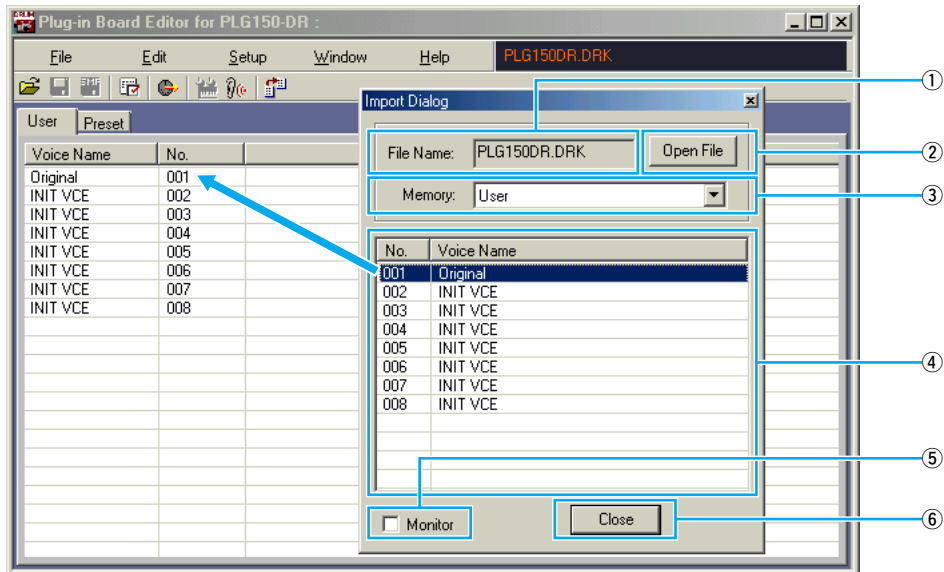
Plug-in Board Editor for PLG150-DR :

File Edit Setup Window Help PLG150DR.DRK

User Preset

| Voice Name | No. |
|---|---|
| Original | 001 |
| INIT VCE | 002 |
| INIT VCE | 003 |
| INIT VCE | 004 |
| INIT VCE | 005 |
| INIT VCE | 006 |
| INIT VCE | 007 |
| INIT VCE | 008 |

Import Dialog

File Name: PLG150DR.DRK

Open File

Memory: User

| No. | Voice Name |
|---|---|
| 001 | Original |
| 002 | INIT VCE |
| 003 | INIT VCE |
| 004 | INIT VCE |
| 005 | INIT VCE |
| 006 | INIT VCE |
| 007 | INIT VCE |
| 008 | INIT VCE |

Monitor

Close

①
②
③
④
⑤
⑥